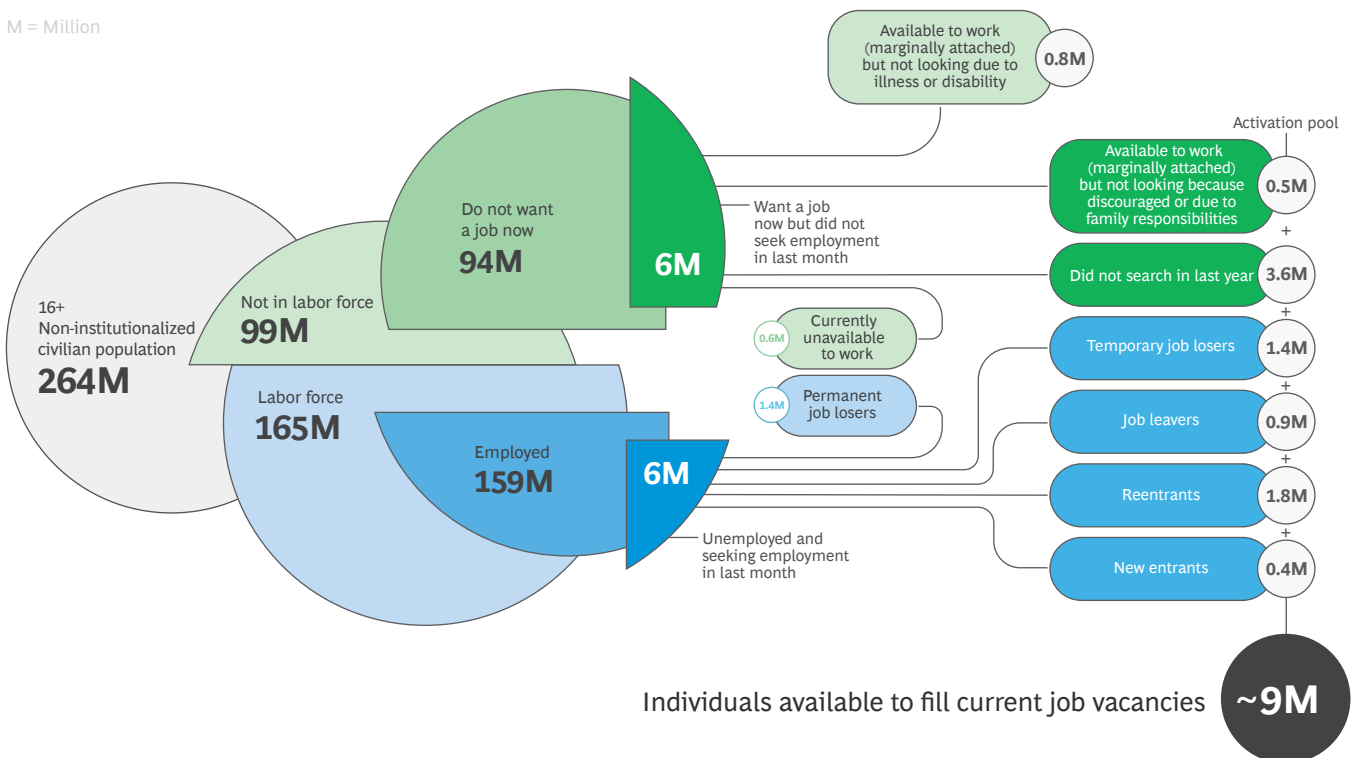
M = Million

Available to work (marginally attached) but not looking due to illness or disability 0.8M

Activation pool

16+ Non-institutionalized civilian population 264M

Not in labor force 99M

Do not want a job now 94M

6M

Want a job now but did not seek employment in last month

Available to work (marginally attached) but not looking because discouraged or due to family responsibilities 0.5M

+

Did not search in last year 3.6M

0.6M Currently unavailable to work

1.4M Permanent job losers

Labor force 165M

Employed 159M

6M

Unemployed and seeking employment in last month

+

Temporary job losers 1.4M

+

Job leavers 0.9M

+

Reentrants 1.8M

+

New entrants 0.4M

Individuals available to fill current job vacancies ~9M